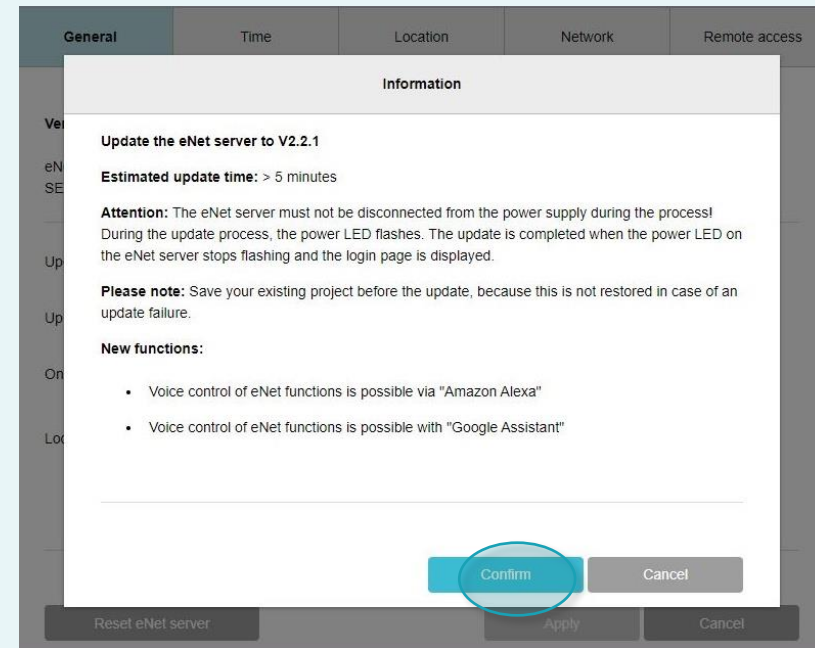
General | Time | Location | Network | Remote access

Information

Ver
eN
SE
Up
Up
On
Loc

Update the eNet server to V2.2.1

**Estimated update time:** > 5 minutes

**Attention:** The eNet server must not be disconnected from the power supply during the process! During the update process, the power LED flashes. The update is completed when the power LED on the eNet server stops flashing and the login page is displayed.

**Please note:** Save your existing project before the update, because this is not restored in case of an update failure.

**New functions:**

- Voice control of eNet functions is possible via "Amazon Alexa"
- Voice control of eNet functions is possible with "Google Assistant"

Confirm

Cancel

Reset eNet server

Apply

Cancel